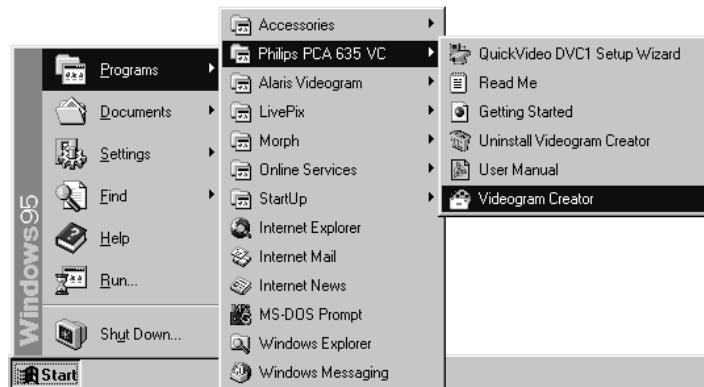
Windows95

Programs
Documents
Settings
Find
Help
Run...
Shut Down...

Start

Accessories
Philips PCA 635 VC
Alaris Videogram
LivePix
Morph
Online Services
StartUp
Internet Explorer
Internet Mail
Internet News
MS-DOS Prompt
Windows Explorer
Windows Messaging

QuickVideo DVC1 Setup Wizard
Read Me
Getting Started
Uninstall Videogram Creator
User Manual
Videogram Creator